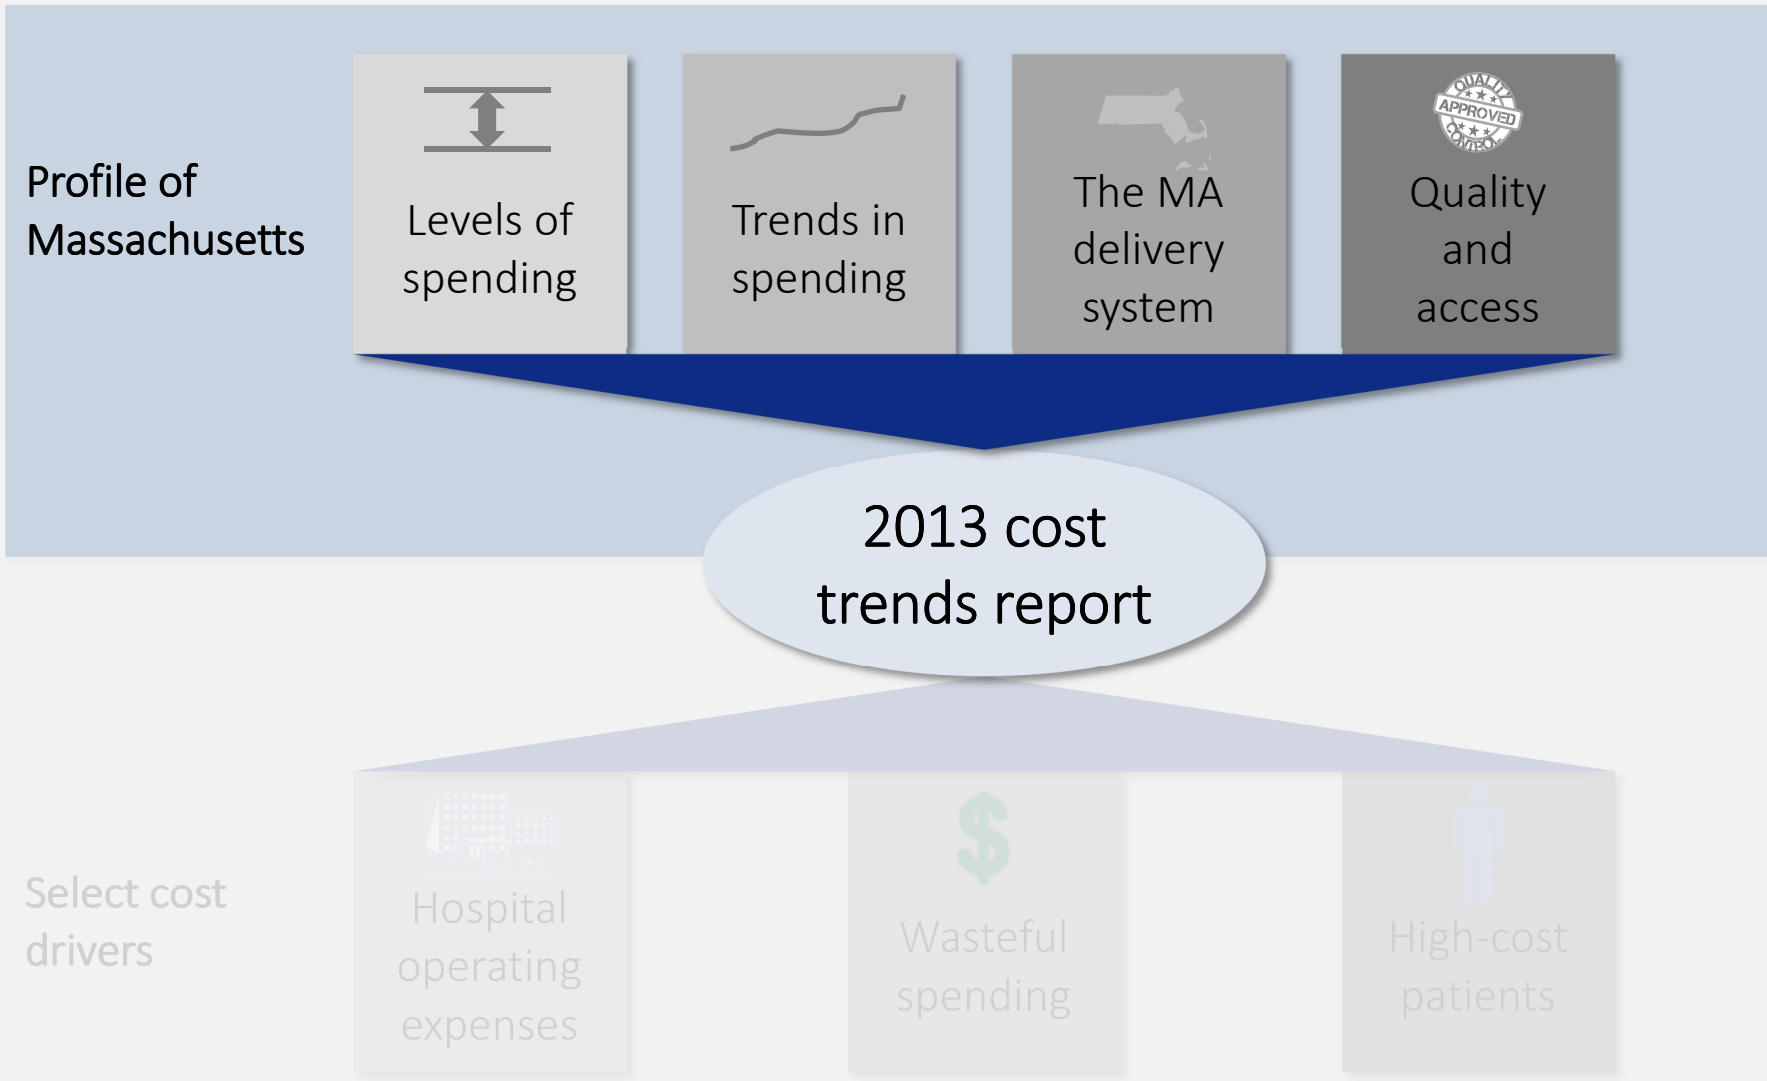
Profile of Massachusetts

Levels of spending

Trends in spending

The MA delivery system

QUALITY APPROVED CONTROL

Quality and access

2013 cost trends report

Select cost drivers

Hospital operating expenses

$

Wasteful spending

High-cost patients